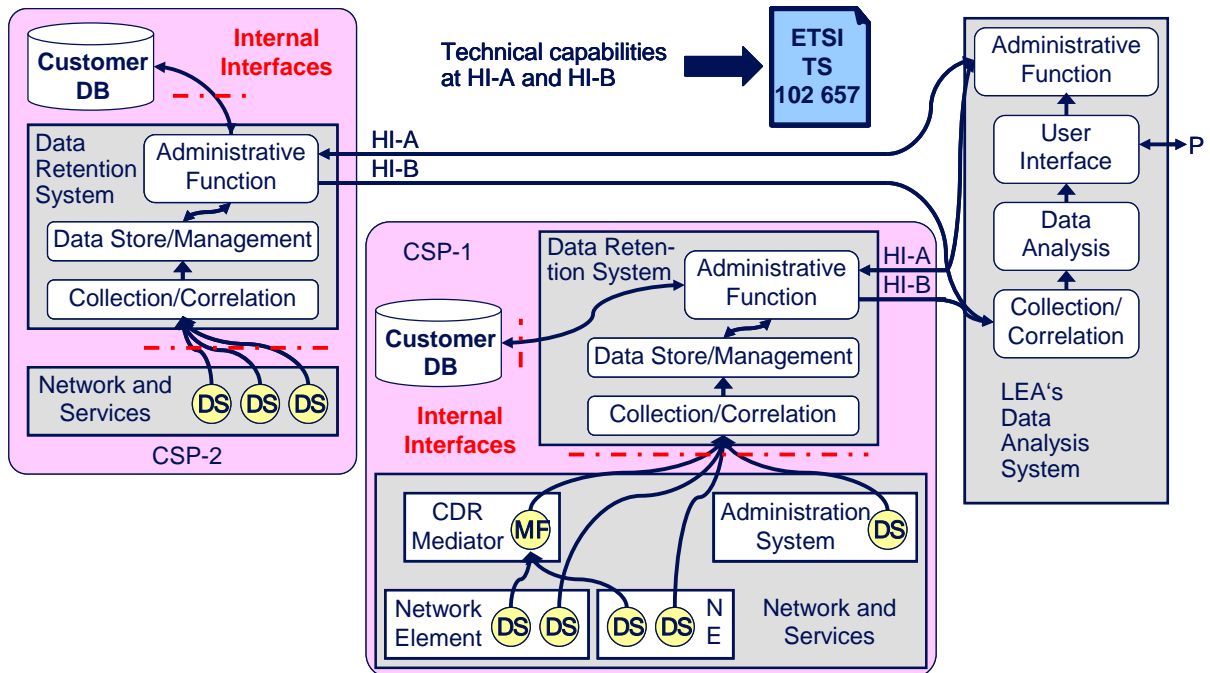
Customer DB

Internal Interfaces

Data Retention System

Administrative Function

Data Store/Management

Collection/Correlation

Network and Services

DS DS DS

CSP-2

Technical capabilities at HI-A and HI-B

ETSI TS 102 657

HI-A

HI-B

CSP-1

Data Retention System

Administrative Function

HI-A

HI-B

Customer DB

Data Store/Management

Collection/Correlation

Internal Interfaces

CDR Mediator

MF

Administration System

DS

Network Element

DS DS

DS DS

N E

Network and Services

Administrative Function

User Interface

P

Data Analysis

Collection/ Correlation

LEA's Data Analysis System